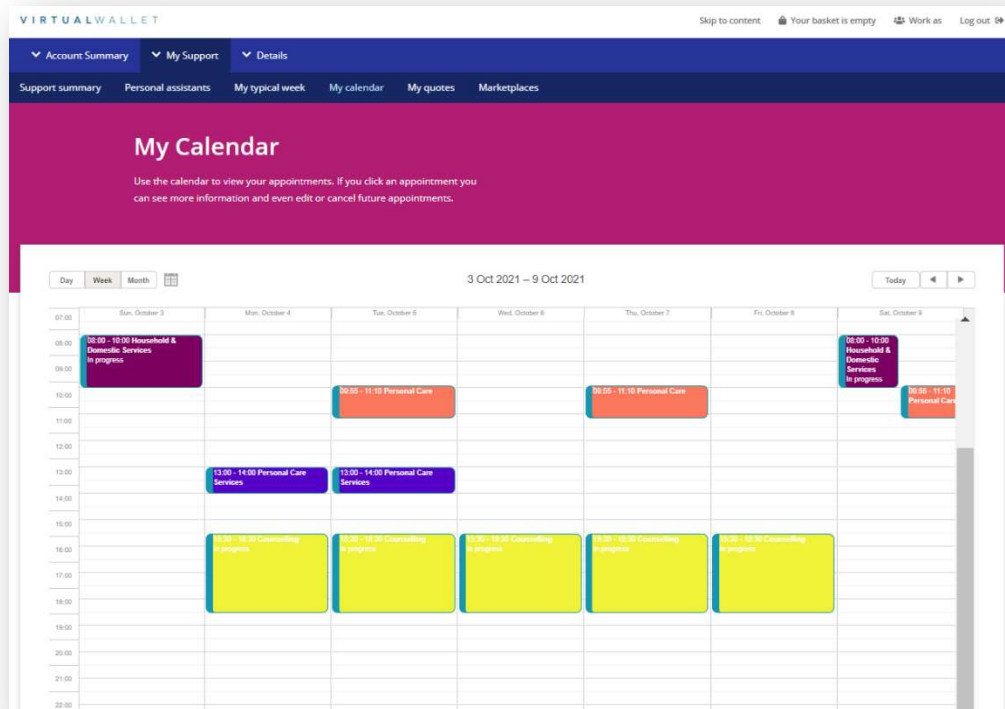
VIRTUALWALLET

Skip to content | Your basket is empty | Work as | Log out

Account Summary | My Support | Details

Support summary | Personal assistants | My typical week | My calendar | My quotes | Marketplaces

My Calendar

Use the calendar to view your appointments. If you click an appointment you can see more information and even edit or cancel future appointments.

Day | Week | Month

3 Oct 2021 – 9 Oct 2021

Today

| | Sun, October 3 | Mon, October 4 | Tue, October 5 | Wed, October 6 | Thu, October 7 | Fri, October 8 | Sat, October 9 |
|---|---|---|---|---|---|---|---|
| 07:00 | | | | | | | |
| 08:00 | 08:00 - 10:00 Household & Domestic Services In progress | | | | | | 08:00 - 10:00 Household & Domestic Services In progress |
| 09:00 | | | | | | | |
| 10:00 | | | 09:55 - 11:10 Personal Care | | 09:55 - 11:10 Personal Care | | 09:55 - 11:10 Personal Car |
| 11:00 | | | | | | | |
| 12:00 | | | | | | | |
| 13:00 | | 13:00 - 14:00 Personal Care Services | 13:00 - 14:00 Personal Care Services | | | | |
| 14:00 | | | | | | | |
| 15:00 | | | | | | | |
| 16:00 | | 15:30 - 18:30 Counselling In progress | 15:30 - 18:30 Counselling In progress | 15:30 - 18:30 Counselling In progress | 15:30 - 18:30 Counselling In progress | 15:30 - 18:30 Counselling In progress | |
| 17:00 | | | | | | | |
| 18:00 | | | | | | | |
| 19:00 | | | | | | | |
| 20:00 | | | | | | | |
| 21:00 | | | | | | | |
| 22:00 | | | | | | | |